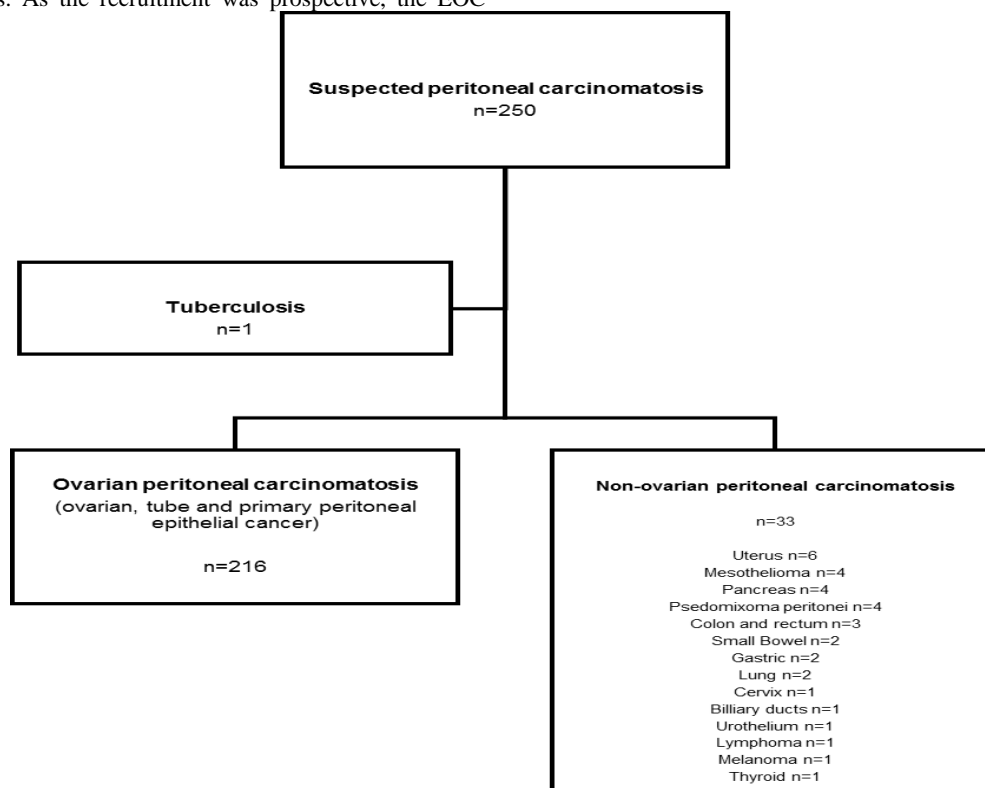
s. As the recruitment was prospective, the LOC

Suspected peritoneal carcinomatosis
n=250

Tuberculosis
n=1

Ovarian peritoneal carcinomatosis
(ovarian, tube and primary peritoneal epithelial cancer)

n=216

Non-ovarian peritoneal carcinomatosis

n=33

Uterus n=6
Mesothelioma n=4
Pancreas n=4
Psedomixoma peritonei n=4
Colon and rectum n=3
Small Bowel n=2
Gastric n=2
Lung n=2
Cervix n=1
Billiary ducts n=1
Urothelium n=1
Lymphoma n=1
Melanoma n=1
Thyroid n=1